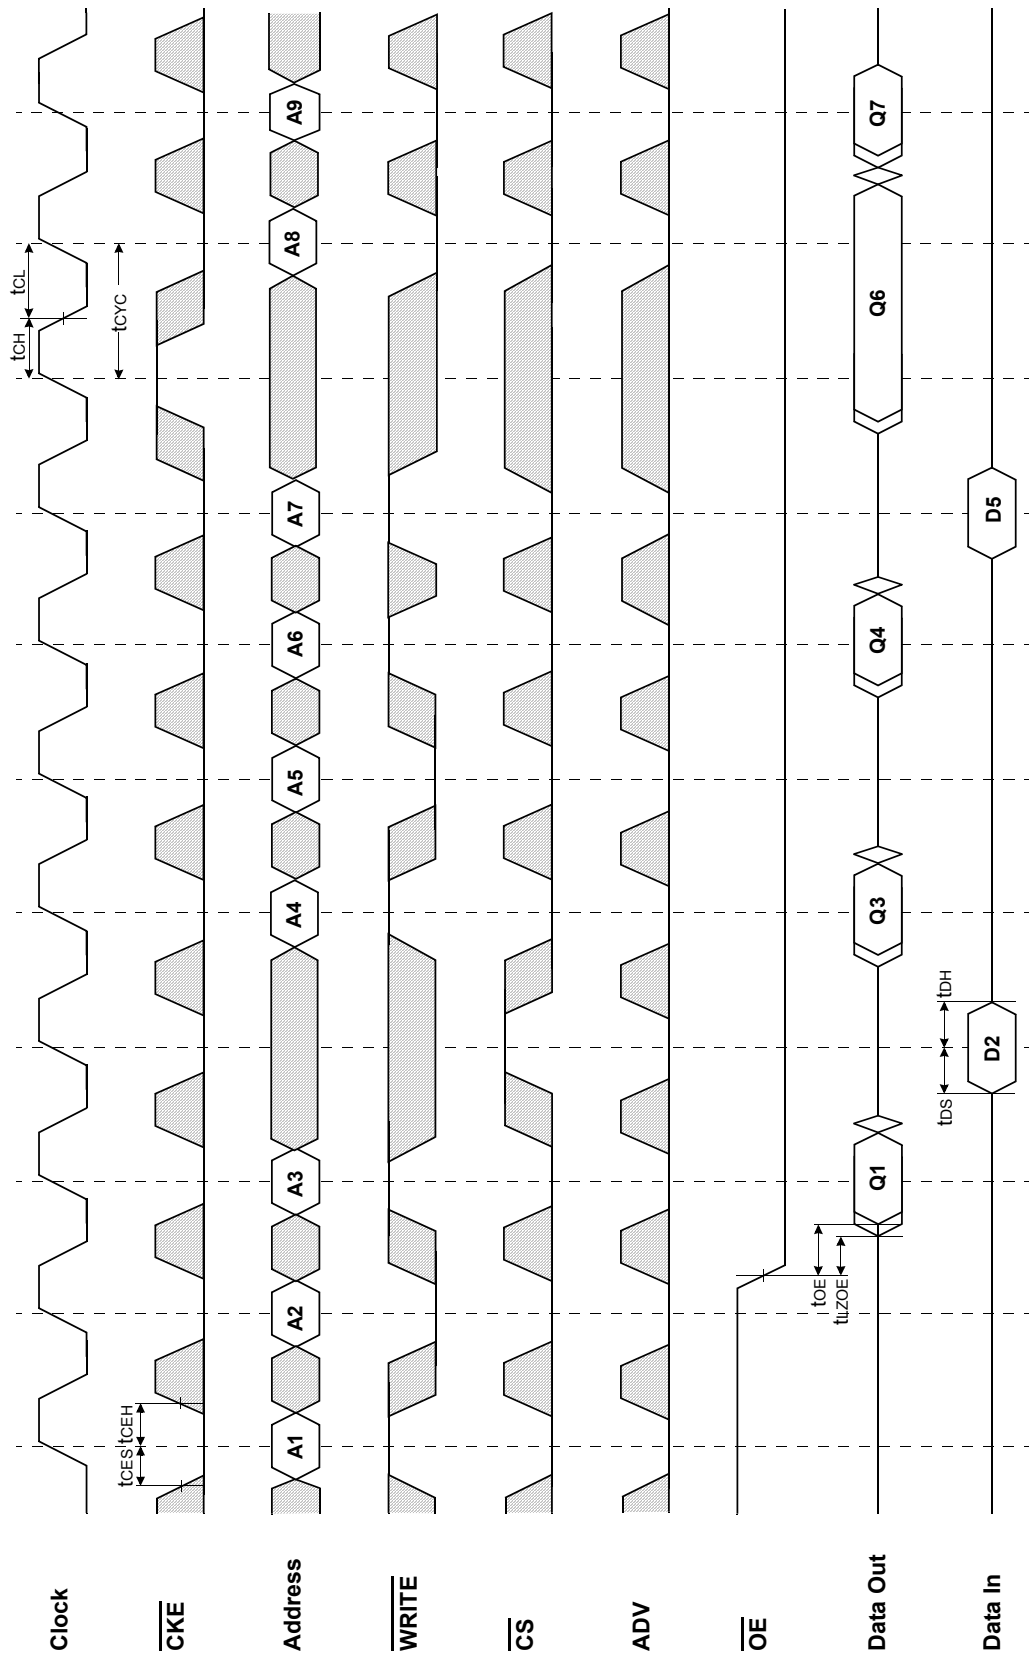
Clock

$\overline{CKE}$

Address

$\overline{WRITE}$

$\overline{CS}$

ADV

$\overline{OE}$

Data Out

Data In

tCES tCEH

A1 A2 A3 A4 A5 A6 A7 A8 A9

tOE tLZOE

Q1 Q3 Q4 Q6 Q7

tDS tDH

D2 D5

tCH tCL

tCYC